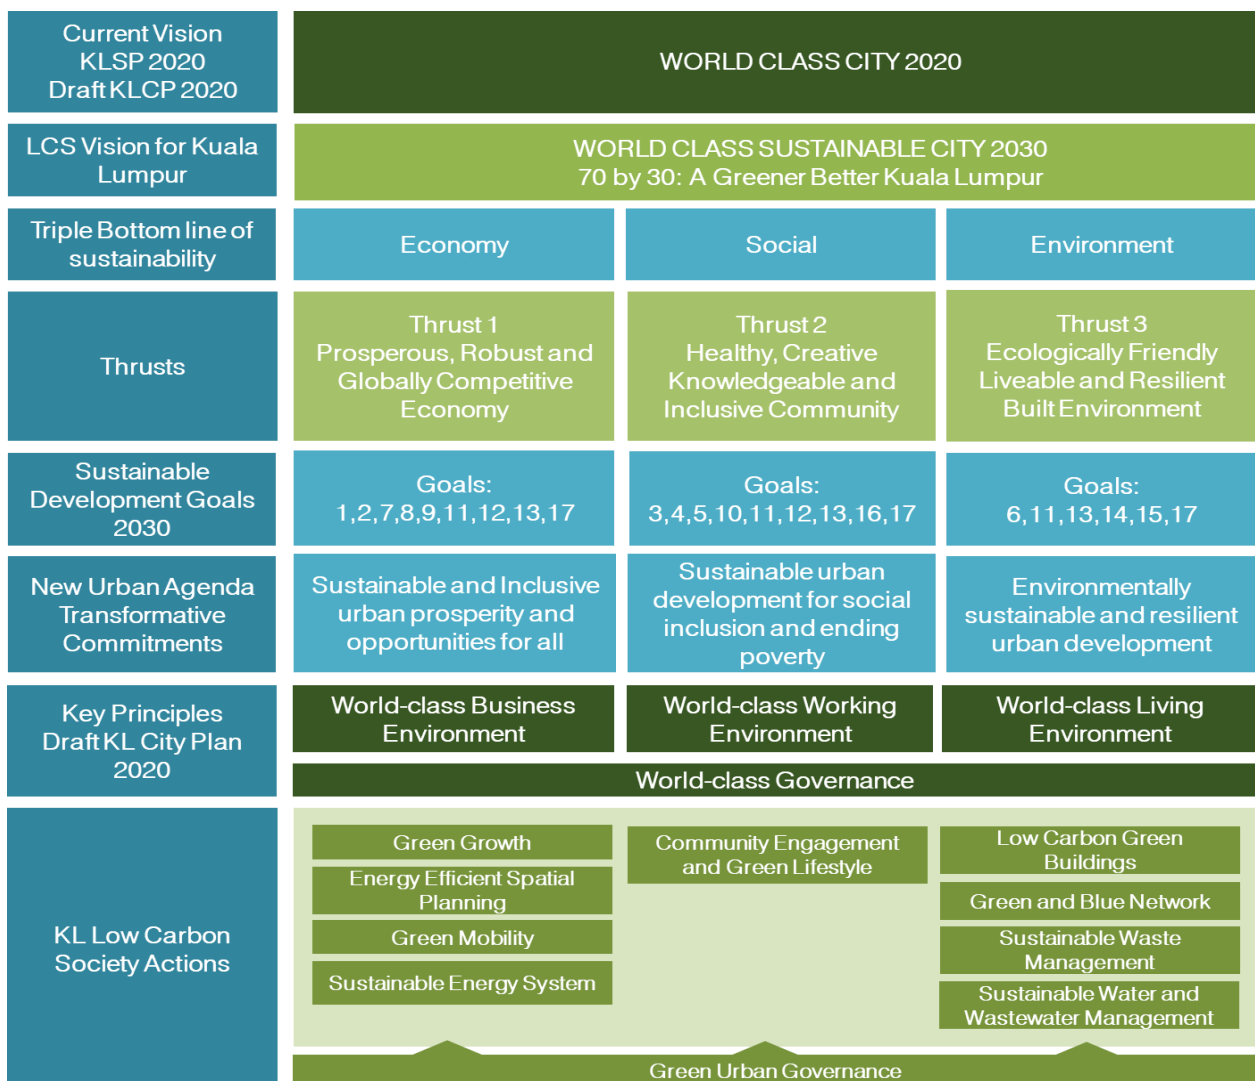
Current Vision
KLSP 2020
Draft KLCP 2020

WORLD CLASS CITY 2020

LCS Vision for Kuala Lumpur

WORLD CLASS SUSTAINABLE CITY 2030
70 by 30: A Greener Better Kuala Lumpur

Triple Bottom line of sustainability

Economy

Social

Environment

Thrusts

Thrust 1
Prosperous, Robust and Globally Competitive Economy

Thrust 2
Healthy, Creative Knowledgeable and Inclusive Community

Thrust 3
Ecologically Friendly Liveable and Resilient Built Environment

Sustainable Development Goals 2030

Goals:
1,2,7,8,9,11,12,13,17

Goals:
3,4,5,10,11,12,13,16,17

Goals:
6,11,13,14,15,17

New Urban Agenda Transformative Commitments

Sustainable and Inclusive urban prosperity and opportunities for all

Sustainable urban development for social inclusion and ending poverty

Environmentally sustainable and resilient urban development

Key Principles Draft KL City Plan 2020

World-class Business Environment

World-class Working Environment

World-class Living Environment

World-class Governance

KL Low Carbon Society Actions

Green Growth

Energy Efficient Spatial Planning

Green Mobility

Sustainable Energy System

Community Engagement and Green Lifestyle

Low Carbon Green Buildings

Green and Blue Network

Sustainable Waste Management

Sustainable Water and Wastewater Management

Green Urban Governance